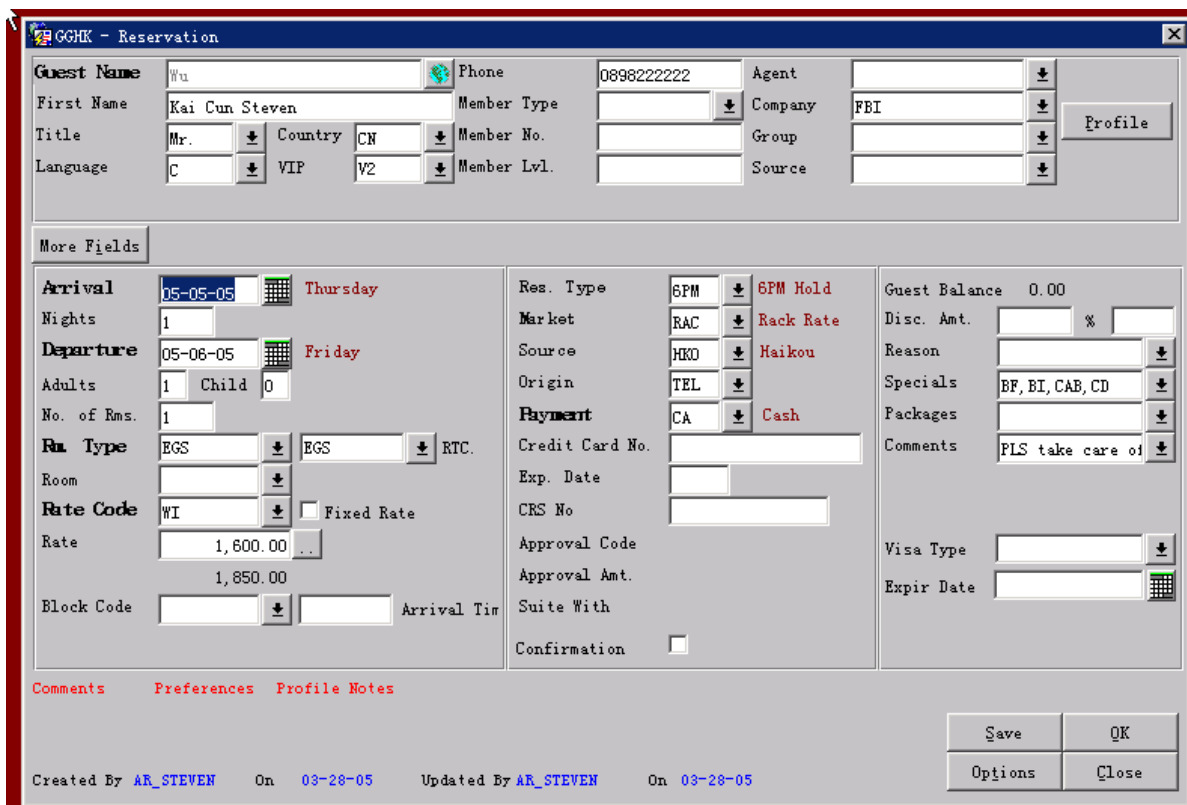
GGHK - Reservation

Guest Name Wu
Phone 0898222222
Agent
First Name Kai Cun Steven
Member Type
Company FBI
Profile
Title Mr.
Country CN
Member No.
Group
Language C
VIP V2
Member Lvl.
Source

More Fields

Arrival 05-05-05 Thursday
Nights 1
Departure 05-06-05 Friday
Adults 1 Child 0
No. of Rms. 1
Rm. Type EGS EGS RTC.
Room
Rate Code WI Fixed Rate
Rate 1,600.00 ..
1,850.00
Block Code Arrival Tim

Res. Type 6PM 6PM Hold
Market RAC Rack Rate
Source HKO Haikou
Origin TEL
Payment CA Cash
Credit Card No.
Exp. Date
CRS No
Approval Code
Approval Amt.
Suite With
Confirmation

Guest Balance 0.00
Disc. Amt. %
Reason
Specials BF, BI, CAB, CD
Packages
Comments PLS take care of
Visa Type
Expir Date

Comments Preferences Profile Notes

Save OK
Options Close

Created By AR_STEVEN On 03-28-05 Updated By AR_STEVEN On 03-28-05